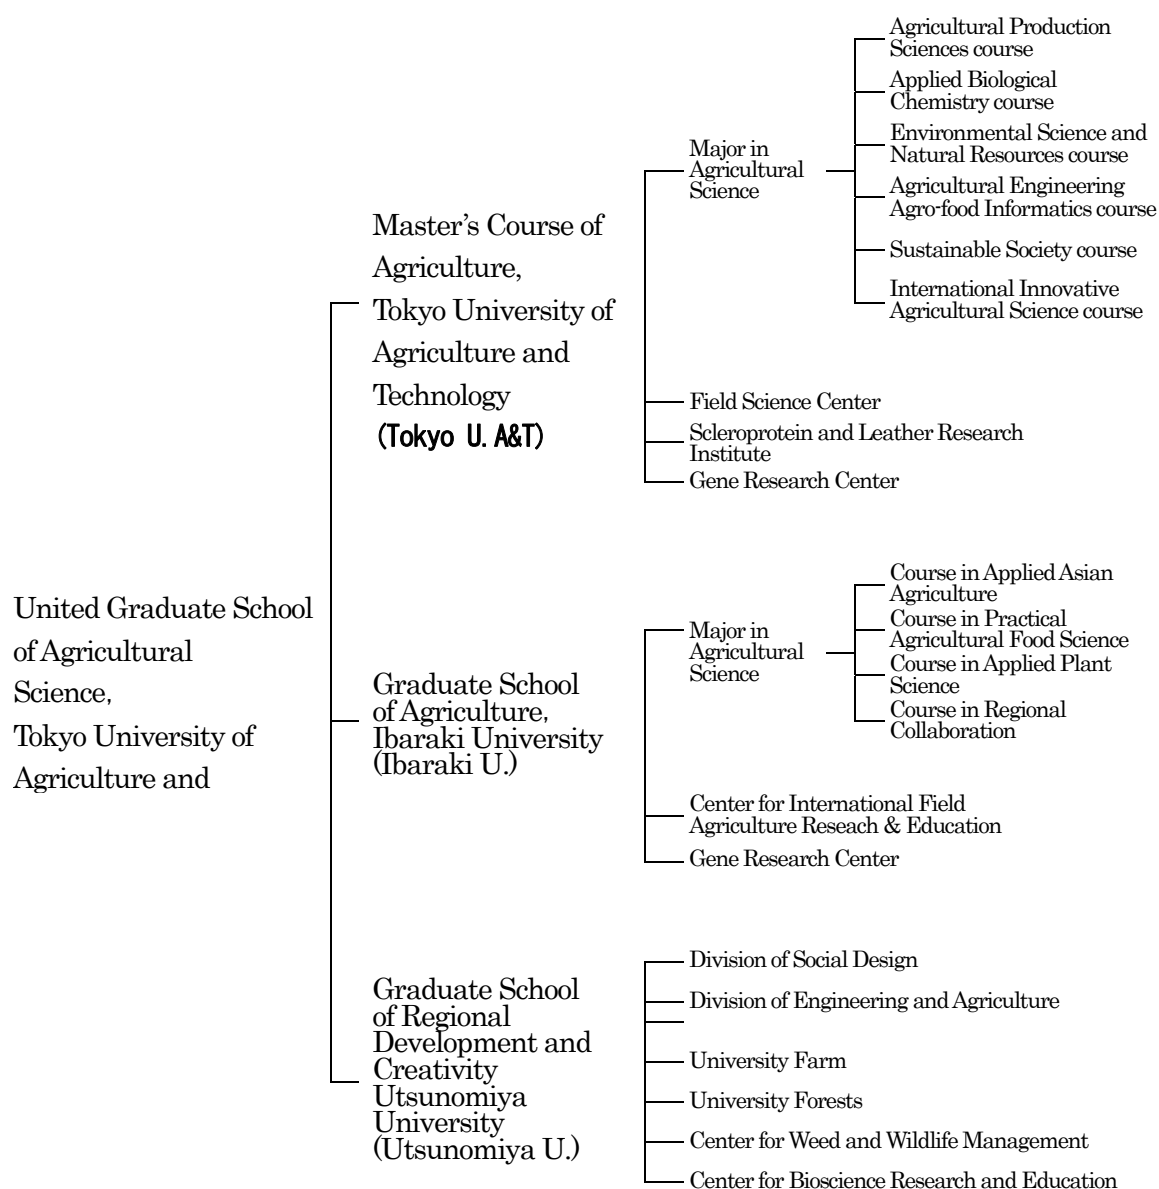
United Graduate School of Agricultural Science, Tokyo University of Agriculture and

Master's Course of Agriculture, Tokyo University of Agriculture and Technology (Tokyo U. A&T)

Major in Agricultural Science

Agricultural Production Sciences course

Applied Biological Chemistry course

Environmental Science and Natural Resources course

Agricultural Engineering Agro-food Informatics course

Sustainable Society course

International Innovative Agricultural Science course

Field Science Center

Scleroprotein and Leather Research Institute

Gene Research Center

Graduate School of Agriculture, Ibaraki University (Ibaraki U.)

Major in Agricultural Science

Course in Applied Asian Agriculture

Course in Practical Agricultural Food Science

Course in Applied Plant Science

Course in Regional Collaboration

Center for International Field Agriculture Reseach & Education

Gene Research Center

Graduate School of Regional Development and Creativity Utsunomiya University (Utsunomiya U.)

Division of Social Design

Division of Engineering and Agriculture

University Farm

University Forests

Center for Weed and Wildlife Management

Center for Bioscience Research and Education